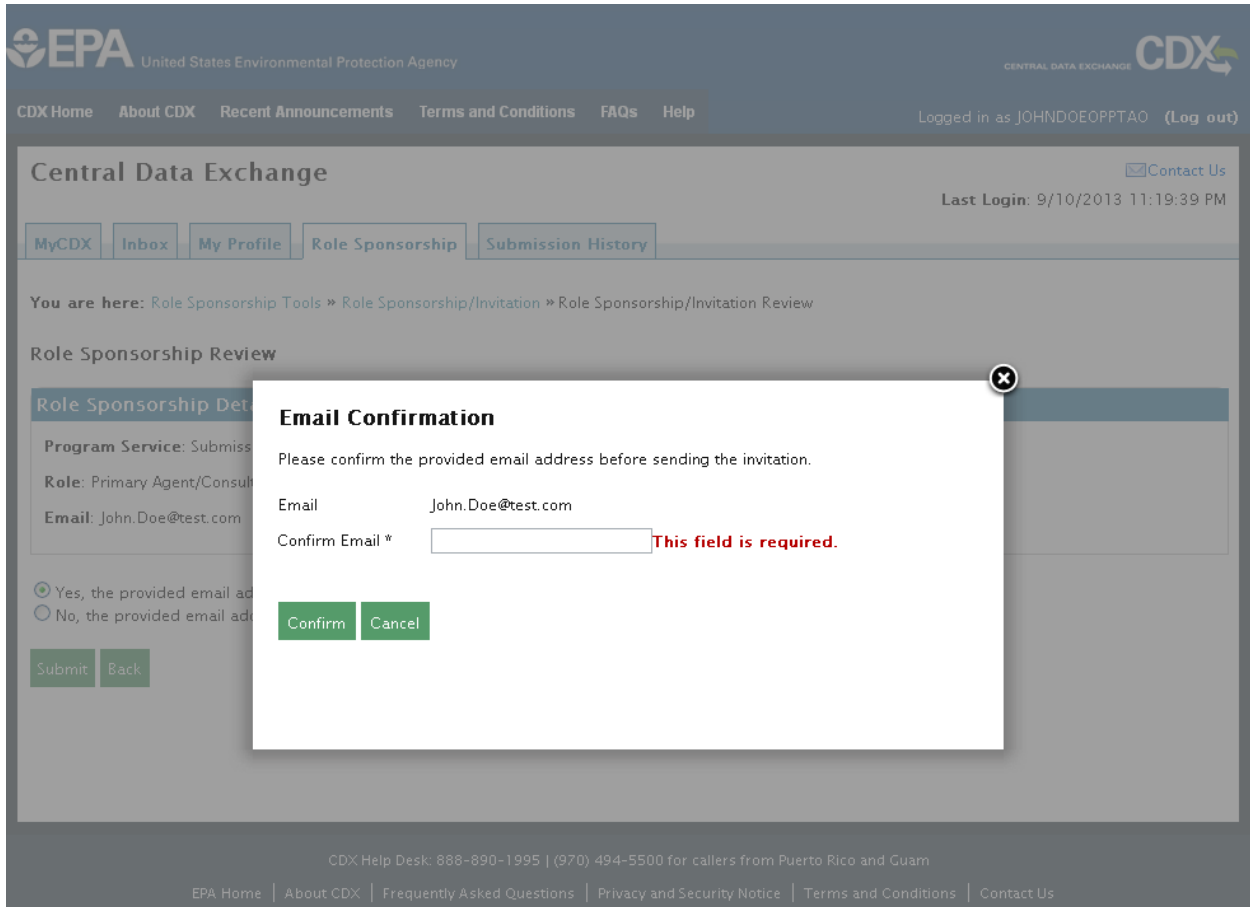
EPA United States Environmental Protection Agency

CENTRAL DATA EXCHANGE CDX

CDX Home About CDX Recent Announcements Terms and Conditions FAQs Help

Logged in as JOHNDOEOPPTAO (Log out)

Central Data Exchange

Contact Us

Last Login: 9/10/2013 11:19:39 PM

MyCDX Inbox My Profile Role Sponsorship Submission History

You are here: Role Sponsorship Tools » Role Sponsorship/Invitation » Role Sponsorship/Invitation Review

Role Sponsorship Review

Role Sponsorship Det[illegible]

Program Service: Submiss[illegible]

Role: Primary Agent/Consul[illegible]

Email: John.Doe@test.com

Yes, the provided email ad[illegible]

No, the provided email add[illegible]

Submit Back

Email Confirmation

Please confirm the provided email address before sending the invitation.

Email John.Doe@test.com

Confirm Email * This field is required.

Confirm Cancel

CDX Help Desk: 888-890-1995 | (970) 494-5500 for callers from Puerto Rico and Guam

EPA Home | About CDX | Frequently Asked Questions | Privacy and Security Notice | Terms and Conditions | Contact Us